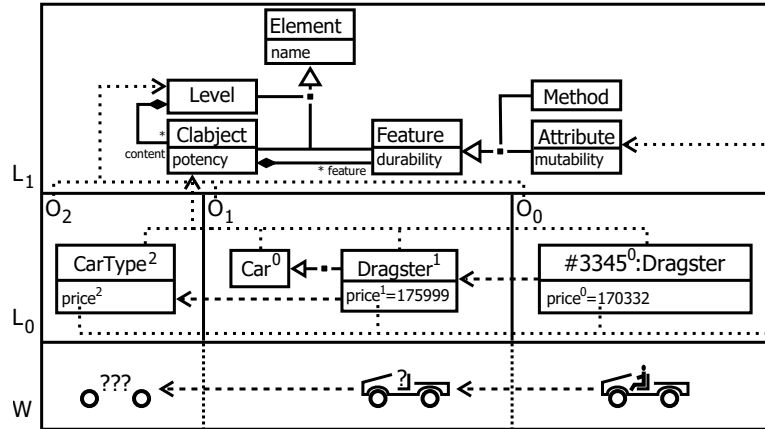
Element
name

Level

Method

Clabject
potency

Feature
durability

Attribute
mutability

content
*
* feature

$L_1$

$O_2$
$O_1$
$O_0$

CarType$^2$
price$^2$

Car$^0$

Dragster$^1$
price$^1$=175999

#3345$^0$:Dragster
price$^0$=170332

$L_0$

W

???
?